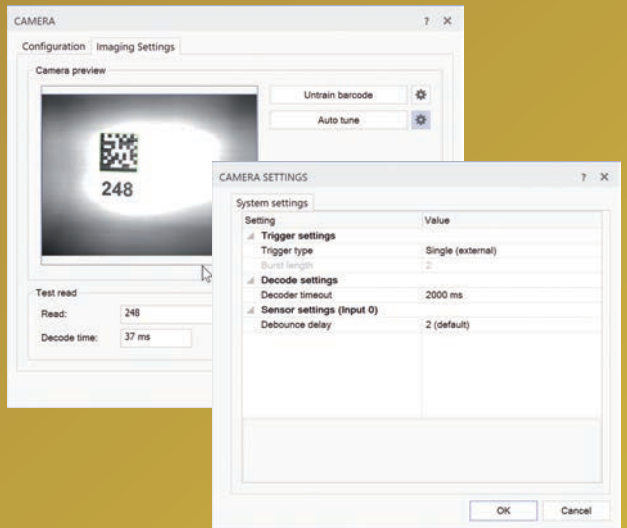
CAMERA ? ×

Configuration Imaging Settings

Camera preview

248

Untrain barcode

Auto tune

Test read

Read: 248

Decode time: 37 ms

CAMERA SETTINGS ? ×

System settings

| Setting | Value |
|---|---|
| Trigger settings | |
| Trigger type | Single (external) |
| Burst length | 2 |
| Decode settings | |
| Decoder timeout | 2000 ms |
| Sensor settings (Input 0) | |
| Debounce delay | 2 (default) |

OK Cancel